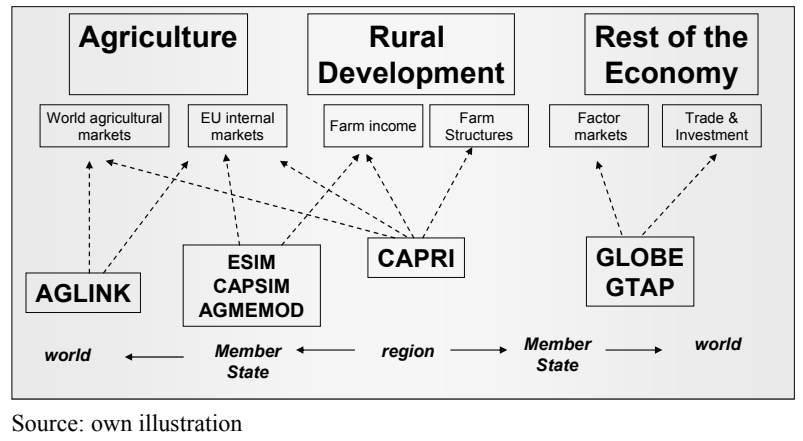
Agriculture

Rural Development

Rest of the Economy

World agricultural markets

EU internal markets

Farm income

Farm Structures

Factor markets

Trade & Investment

AGLINK

ESIM
CAPSIM
AGMEMOD

CAPRI

GLOBE
GTAP

world

Member State

region

Member State

world

Source: own illustration